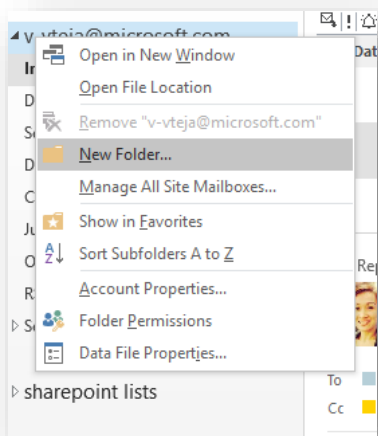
v-vteja@microsoft.com
In
D
S
D
C
Ju
O
R
Se

Open in New Window
Open File Location
Remove "v-vteja@microsoft.com"
New Folder...
Manage All Site Mailboxes...
Show in Favorites
Sort Subfolders A to Z
Account Properties...
Folder Permissions
Data File Properties...

sharepoint lists

Dat
Rep
To
Cc